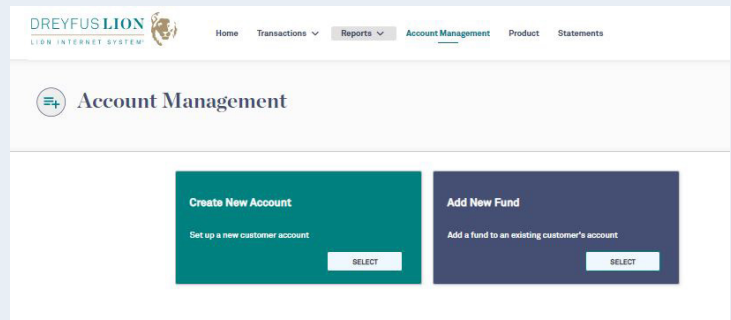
DREYFUS LION
LION INTERNET SYSTEM®

Home Transactions Reports Account Management Product Statements

Account Management

Create New Account
Set up a new customer account
SELECT

Add New Fund
Add a fund to an existing customer's account
SELECT